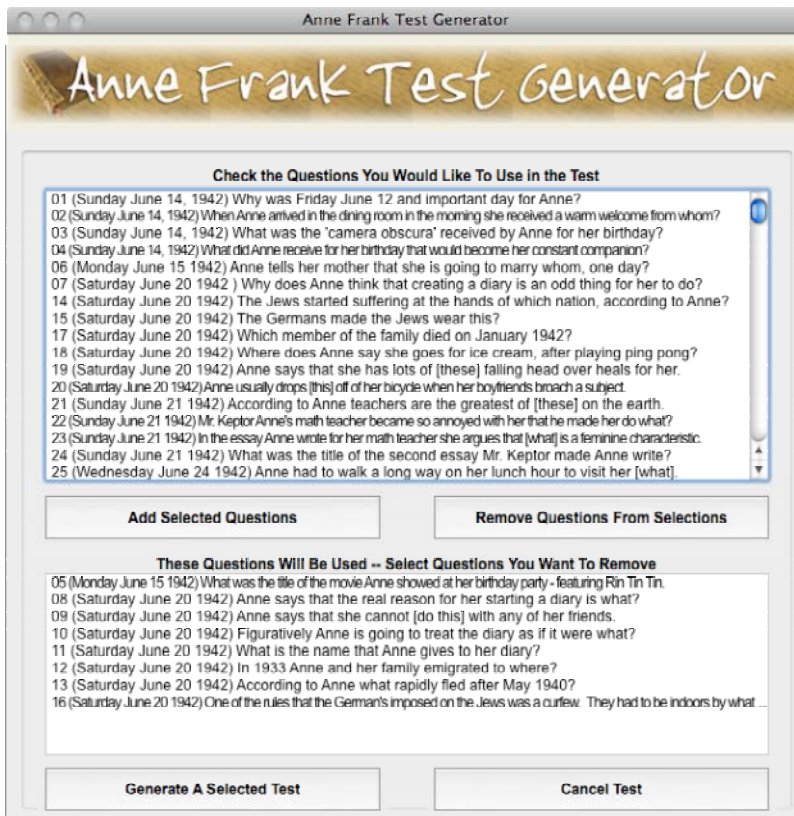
Anne Frank Test Generator

Anne Frank Test Generator

Check the Questions You Would Like To Use in the Test

01 (Sunday June 14, 1942) Why was Friday June 12 and important day for Anne?
02 (Sunday June 14, 1942) When Anne arrived in the dining room in the morning she received a warm welcome from whom?
03 (Sunday June 14, 1942) What was the 'camera obscura' received by Anne for her birthday?
04 (Sunday June 14, 1942) What did Anne receive for her birthday that would become her constant companion?
06 (Monday June 15 1942) Anne tells her mother that she is going to marry whom, one day?
07 (Saturday June 20 1942 ) Why does Anne think that creating a diary is an odd thing for her to do?
14 (Saturday June 20 1942) The Jews started suffering at the hands of which nation, according to Anne?
15 (Saturday June 20 1942) The Germans made the Jews wear this?
17 (Saturday June 20 1942) Which member of the family died on January 1942?
18 (Saturday June 20 1942) Where does Anne say she goes for ice cream, after playing ping pong?
19 (Saturday June 20 1942) Anne says that she has lots of [these] falling head over heals for her.
20 (Saturday June 20 1942) Anne usually drops [this] off of her bicycle when her boyfriends broach a subject.
21 (Sunday June 21 1942) According to Anne teachers are the greatest of [these] on the earth.
22 (Sunday June 21 1942) Mr. Keptor Anne's math teacher became so annoyed with her that he made her do what?
23 (Sunday June 21 1942) In the essay Anne wrote for her math teacher she argues that [what] is a feminine characteristic.
24 (Sunday June 21 1942) What was the title of the second essay Mr. Keptor made Anne write?
25 (Wednesday June 24 1942) Anne had to walk a long way on her lunch hour to visit her [what].

Add Selected Questions

Remove Questions From Selections

These Questions Will Be Used -- Select Questions You Want To Remove

05 (Monday June 15 1942) What was the title of the movie Anne showed at her birthday party - featuring Rin Tin Tin.
08 (Saturday June 20 1942) Anne says that the real reason for her starting a diary is what?
09 (Saturday June 20 1942) Anne says that she cannot [do this] with any of her friends.
10 (Saturday June 20 1942) Figuratively Anne is going to treat the diary as if it were what?
11 (Saturday June 20 1942) What is the name that Anne gives to her diary?
12 (Saturday June 20 1942) In 1933 Anne and her family emigrated to where?
13 (Saturday June 20 1942) According to Anne what rapidly fled after May 1940?
16 (Saturday June 20 1942) One of the rules that the German's imposed on the Jews was a curfew. They had to be indoors by what ...

Generate A Selected Test

Cancel Test